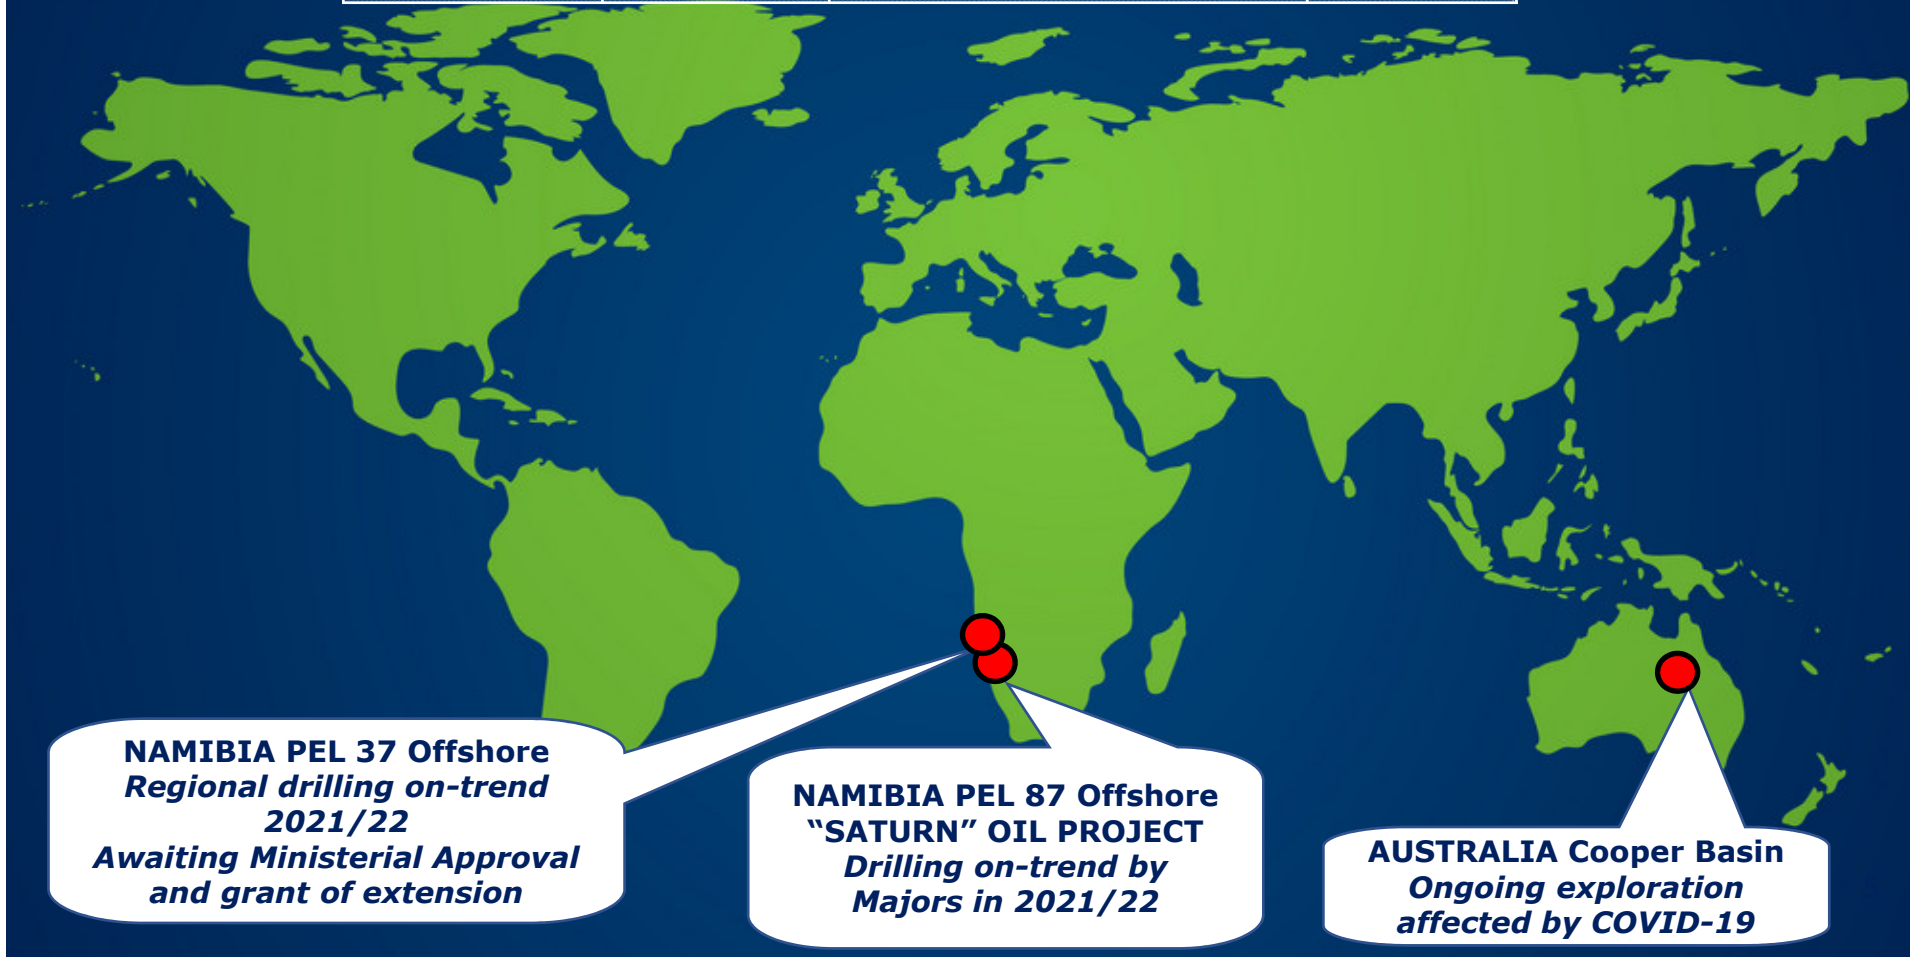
NAMIBIA PEL 37 Offshore
Regional drilling on-trend 2021/22
Awaiting Ministerial Approval and grant of extension

NAMIBIA PEL 87 Offshore
"SATURN" OIL PROJECT
Drilling on-trend by Majors in 2021/22

AUSTRALIA Cooper Basin
Ongoing exploration affected by COVID-19